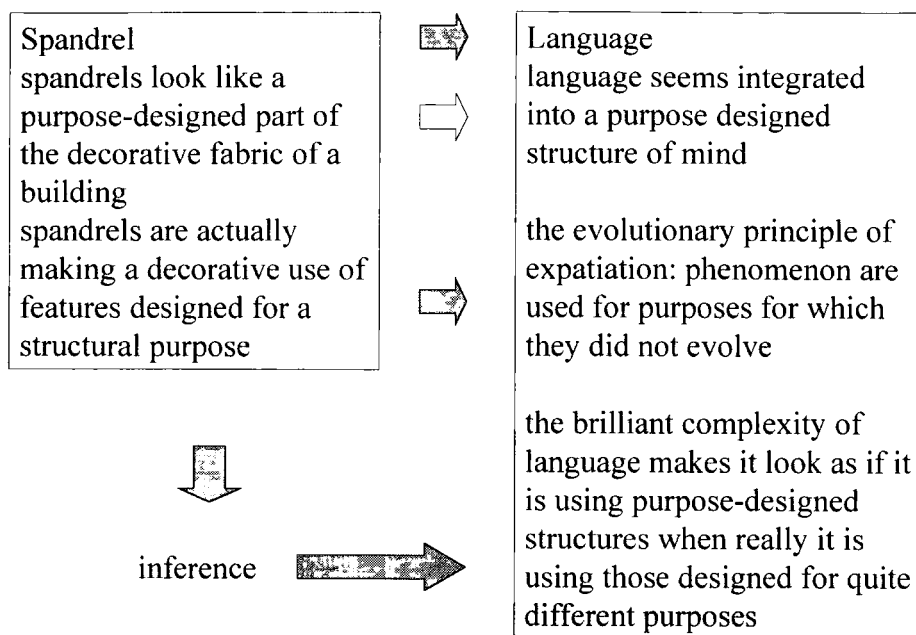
Spandrel
spandrels look like a purpose-designed part of the decorative fabric of a building
spandrels are actually making a decorative use of features designed for a structural purpose

inference

Language
language seems integrated into a purpose designed structure of mind

the evolutionary principle of expatiation: phenomenon are used for purposes for which they did not evolve

the brilliant complexity of language makes it look as if it is using purpose-designed structures when really it is using those designed for quite different purposes